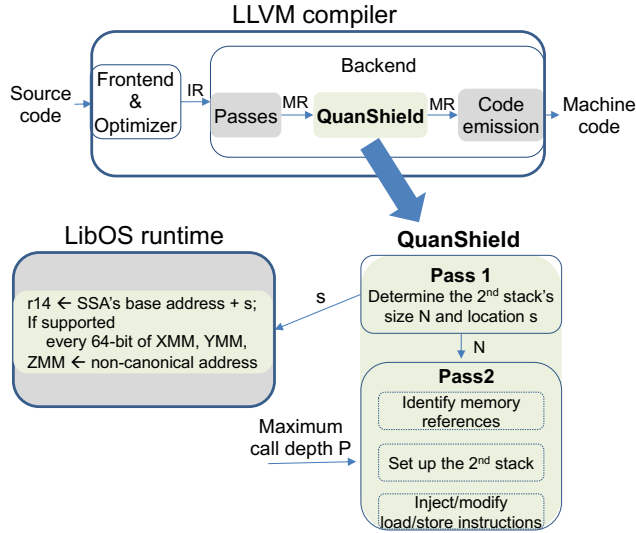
LLVM compiler

Source code

Frontend & Optimizer

IR

Backend

Passes

MR

QuanShield

MR

Code emission

Machine code

LibOS runtime

r14 ← SSA's base address + s;
If supported
every 64-bit of XMM, YMM, ZMM ← non-canonical address

s

QuanShield

Pass 1
Determine the 2$^{nd}$ stack's size N and location s

N

Pass2

Identify memory references

Maximum call depth P

Set up the 2$^{nd}$ stack

Inject/modify load/store instructions